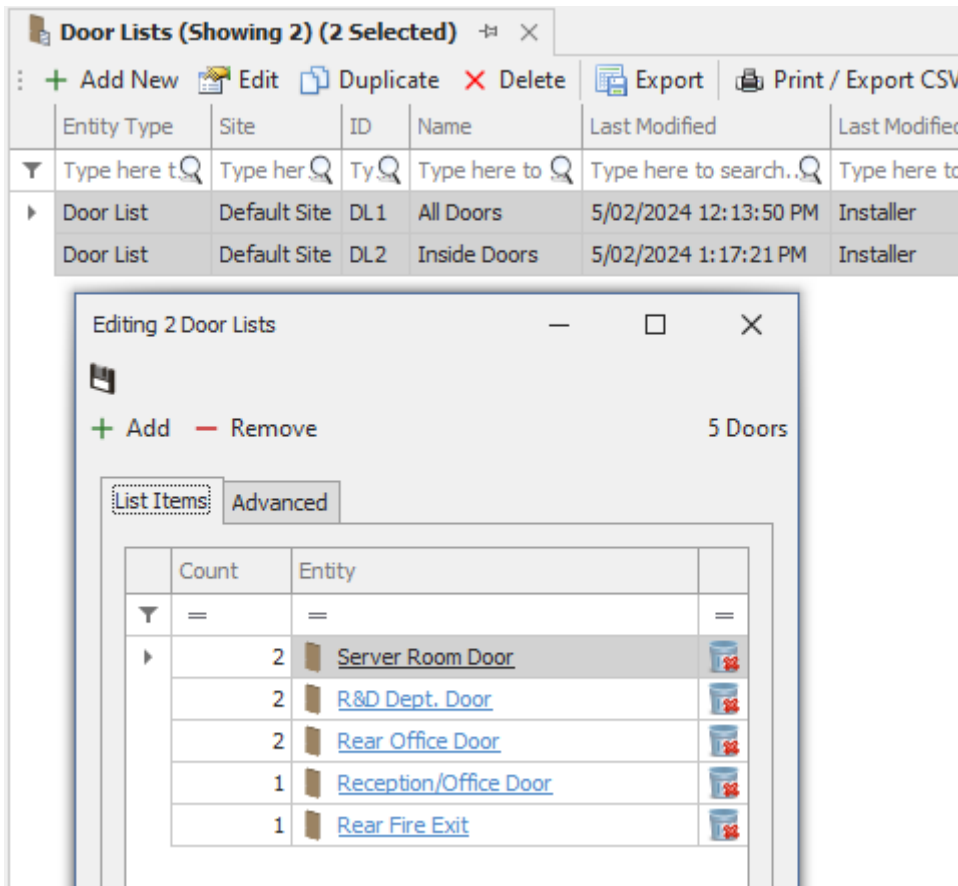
Door Lists (Showing 2) (2 Selected)

+ Add New  Edit  Duplicate  Delete  Export  Print / Export CSV

| Entity Type | Site | ID | Name | Last Modified | Last Modified |
|---|---|---|---|---|---|
| Type here t | Type her | Ty | Type here to | Type here to search... | Type here to |
| Door List | Default Site | DL1 | All Doors | 5/02/2024 12:13:50 PM | Installer |
| Door List | Default Site | DL2 | Inside Doors | 5/02/2024 1:17:21 PM | Installer |

Editing 2 Door Lists

+ Add  — Remove  5 Doors

List Items  Advanced

| Count | Entity |
|---|---|
| = | = |
| 2 | Server Room Door |
| 2 | R&D Dept. Door |
| 2 | Rear Office Door |
| 1 | Reception/Office Door |
| 1 | Rear Fire Exit |